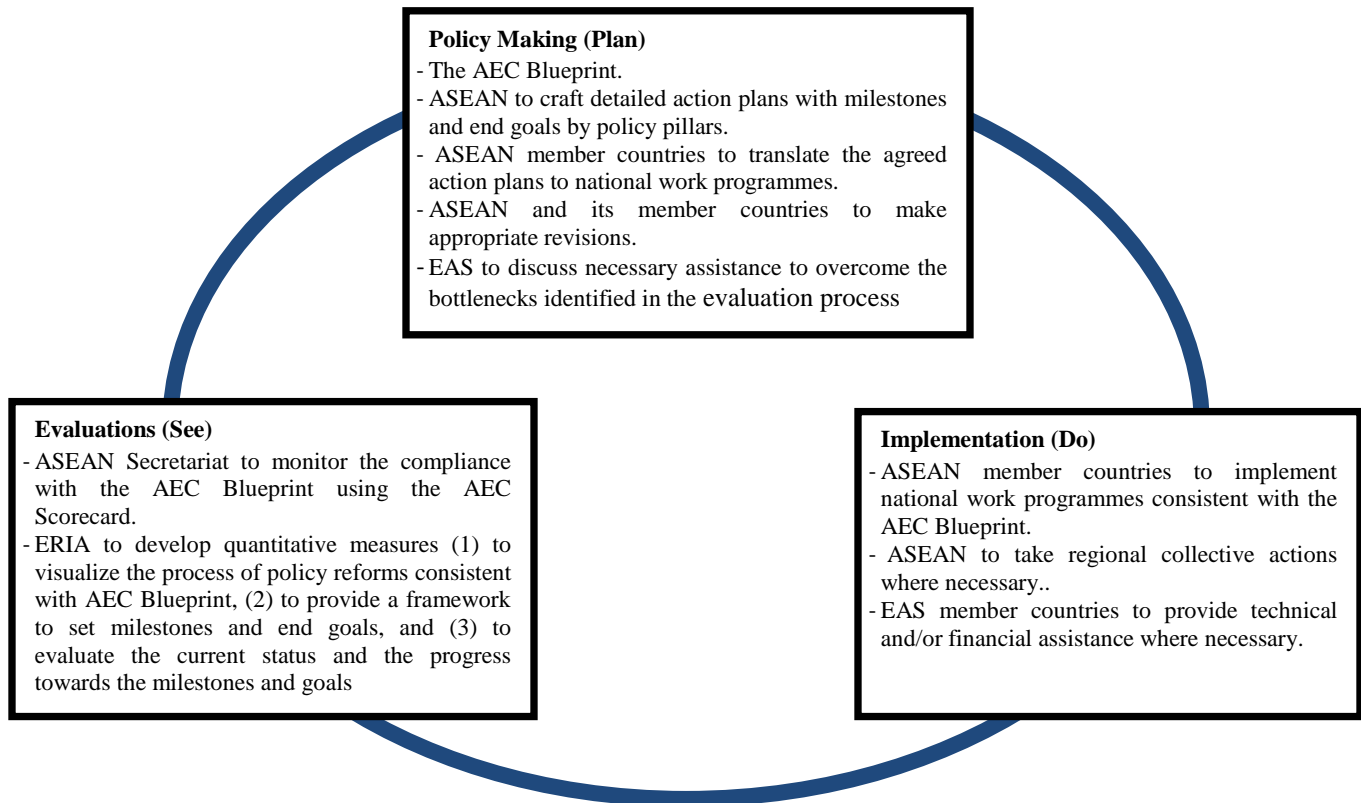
**Policy Making (Plan)**
- The AEC Blueprint.
- ASEAN to craft detailed action plans with milestones and end goals by policy pillars.
- ASEAN member countries to translate the agreed action plans to national work programmes.
- ASEAN and its member countries to make appropriate revisions.
- EAS to discuss necessary assistance to overcome the bottlenecks identified in the evaluation process

**Evaluations (See)**
- ASEAN Secretariat to monitor the compliance with the AEC Blueprint using the AEC Scorecard.
- ERIA to develop quantitative measures (1) to visualize the process of policy reforms consistent with AEC Blueprint, (2) to provide a framework to set milestones and end goals, and (3) to evaluate the current status and the progress towards the milestones and goals

**Implementation (Do)**
- ASEAN member countries to implement national work programmes consistent with the AEC Blueprint.
- ASEAN to take regional collective actions where necessary..
- EAS member countries to provide technical and/or financial assistance where necessary.